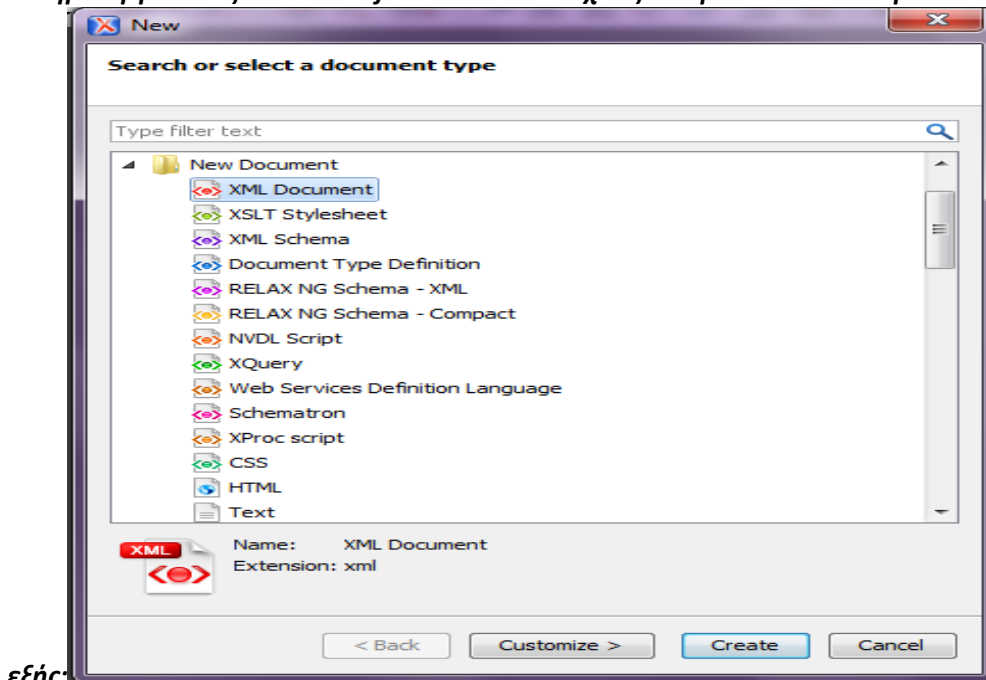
New

Search or select a document type

Type filter text

New Document
XML Document
XSLT Stylesheet
XML Schema
Document Type Definition
RELAX NG Schema - XML
RELAX NG Schema - Compact
NVDL Script
XQuery
Web Services Definition Language
Schematron
XProc script
CSS
HTML
Text

XML
Name: XML Document
Extension: xml

< Back
Customize >
Create
Cancel

εξής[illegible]